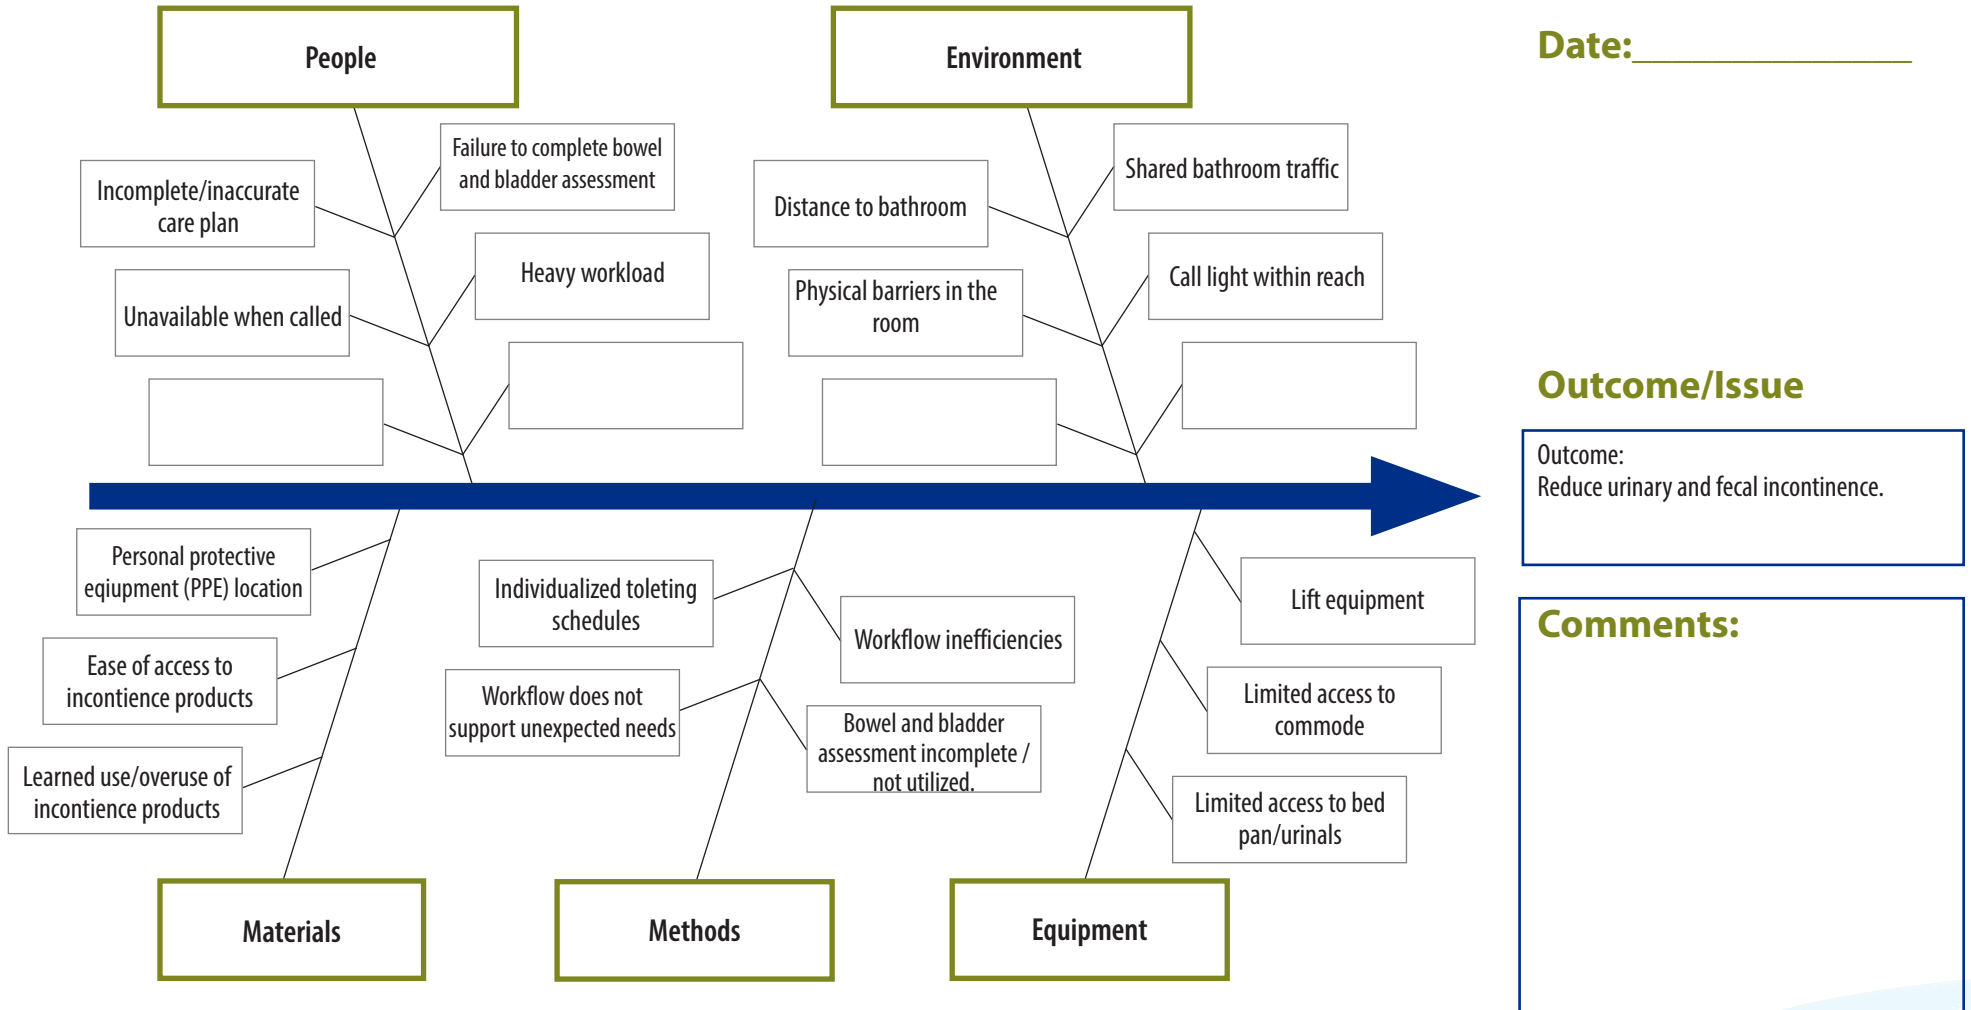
People

Failure to complete bowel and bladder assessment

Incomplete/inaccurate care plan

Heavy workload

Unavailable when called

Environment

Shared bathroom traffic

Distance to bathroom

Call light within reach

Physical barriers in the room

Date:______________

Outcome/Issue

Outcome:
Reduce urinary and fecal incontinence.

Comments:

Personal protective eqiupment (PPE) location

Ease of access to incontience products

Learned use/overuse of incontience products

Individualized toleting schedules

Workflow inefficiencies

Workflow does not support unexpected needs

Bowel and bladder assessment incomplete / not utilized.

Lift equipment

Limited access to commode

Limited access to bed pan/urinals

Materials

Methods

Equipment